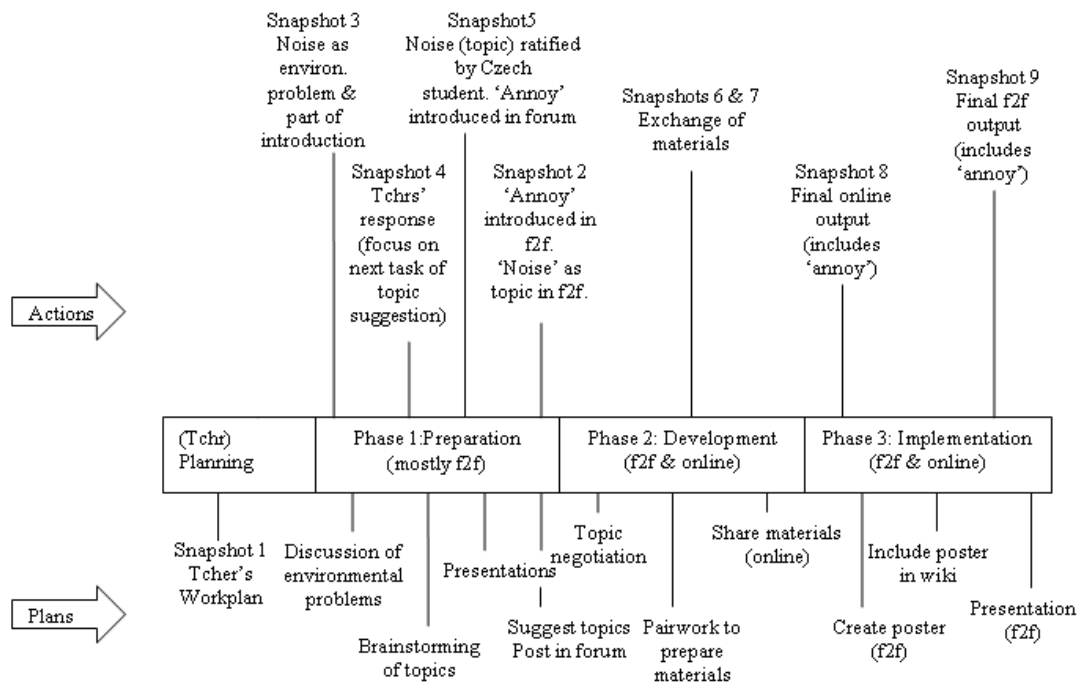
Snapshot 3
Noise as environ. problem & part of introduction

Snapshot5
Noise (topic) ratified by Czech student. 'Annoy' introduced in forum

Snapshots 6 & 7
Exchange of materials

Snapshot 9
Final f2f output (includes 'annoy')

Snapshot 4
Tchrs' response (focus on next task of topic suggestion)

Snapshot 2
'Annoy' introduced in f2f. 'Noise' as topic in f2f.

Snapshot 8
Final online output (includes 'annoy')

Actions

| (Tchr) Planning | Phase 1:Preparation (mostly f2f) | Phase 2: Development (f2f & online) | Phase 3: Implementation (f2f & online) |
|---|---|---|---|

Plans

Snapshot 1
Tcher's Workplan

Discussion of environmental problems

Brainstorming of topics

Presentations

Suggest topics
Post in forum

Topic negotiation

Pairwork to prepare materials

Share materials (online)

Include poster in wiki

Create poster (f2f)

Presentation (f2f)